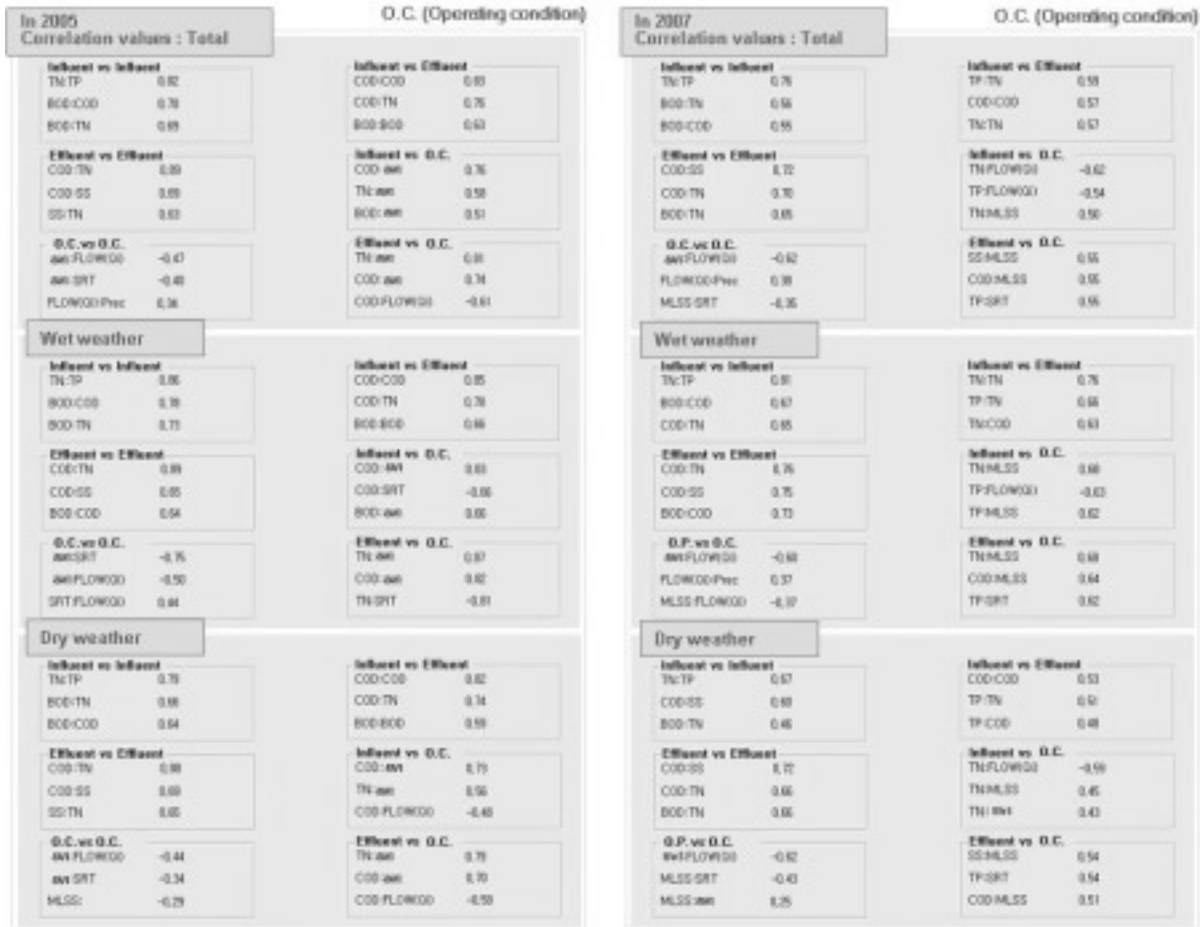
In 2005
Correlation values : Total

O.C. (Operating condition)

Influent vs Influent
TN:TP 0.82
BOD:COD 0.78
BOD:TN 0.69

Influent vs Effluent
COD:COD 0.93
COD:TN 0.76
BOD:BOD 0.63

Effluent vs Effluent
COD:TN 0.89
COD:SS 0.69
SS:TN 0.63

Influent vs O.C.
COD:awt 0.76
TN:awt 0.58
BOD:awt 0.51

O.C.vs O.C.
awt:FLOWQI -0.47
awt:SRT -0.40
FLOWQO:Prec 0.36

Effluent vs O.C.
TN:awt 0.81
COD:awt 0.74
COD:FLOWQI -0.61

Wet weather

Influent vs Influent
TN:TP 0.86
BOD:COD 0.78
BOD:TN 0.71

Influent vs Effluent
COD:COD 0.85
COD:TN 0.78
BOD:BOD 0.66

Effluent vs Effluent
COD:TN 0.89
COD:SS 0.65
BOD:COD 0.64

Influent vs O.C.
COD:awt 0.83
COD:SRT -0.86
BOD:awt 0.66

O.C.vs O.C.
awt:SRT -0.76
awt:FLOWQO -0.50
SRT:FLOWQO 0.44

Effluent vs O.C.
TN:awt 0.87
COD:awt 0.82
TN:SRT -0.81

Dry weather

Influent vs Influent
TN:TP 0.78
BOD:TN 0.68
BOD:COD 0.64

Influent vs Effluent
COD:COD 0.82
COD:TN 0.74
BOD:BOD 0.59

Effluent vs Effluent
COD:TN 0.88
COD:SS 0.69
SS:TN 0.65

Influent vs O.C.
COD:awt 0.73
TN:awt 0.56
COD:FLOWQO -0.48

O.C.vs O.C.
awt:FLOWQO -0.44
awt:SRT -0.34
MLSS: -0.29

Effluent vs O.C.
TN:awt 0.79
COD:awt 0.70
COD:FLOWQO -0.59

In 2007
Correlation values : Total

O.C. (Operating condition)

Influent vs Influent
TN:TP 0.76
BOD:TN 0.56
BOD:COD 0.55

Influent vs Effluent
TP:TN 0.58
COD:COD 0.57
TN:TN 0.57

Effluent vs Effluent
COD:SS 0.72
COD:TN 0.70
BOD:TN 0.65

Influent vs O.C.
TN:FLOWQI -0.62
TP:FLOWQO -0.54
TN:MLSS 0.50

O.C.vs O.C.
awt:FLOWQI -0.62
FLOWQO:Prec 0.38
MLSS:SRT -0.35

Effluent vs O.C.
SS:MLSS 0.55
COD:MLSS 0.55
TP:SRT 0.55

Wet weather

Influent vs Influent
TN:TP 0.91
BOD:COD 0.67
COD:TN 0.65

Influent vs Effluent
TN:TN 0.76
TP:TN 0.66
TN:COD 0.63

Effluent vs Effluent
COD:TN 0.76
COD:SS 0.75
BOD:COD 0.73

Influent vs O.C.
TN:MLSS 0.68
TP:FLOWQO -0.63
TP:MLSS 0.62

O.P. vs O.C.
awt:FLOWQI -0.68
FLOWQO:Prec 0.37
MLSS:FLOWQO -0.37

Effluent vs O.C.
TN:MLSS 0.68
COD:MLSS 0.64
TP:SRT 0.62

Dry weather

Influent vs Influent
TN:TP 0.67
COD:SS 0.60
BOD:TN 0.46

Influent vs Effluent
COD:COD 0.53
TP:TN 0.51
TP:COD 0.48

Effluent vs Effluent
COD:SS 0.72
COD:TN 0.66
BOD:TN 0.66

Influent vs O.C.
TN:FLOWQI -0.59
TN:MLSS 0.45
TN:Awt 0.43

O.P. vs O.C.
awt:FLOWQI -0.62
MLSS:SRT -0.43
MLSS:awt 0.25

Effluent vs O.C.
SS:MLSS 0.54
TP:SRT 0.54
COD:MLSS 0.51